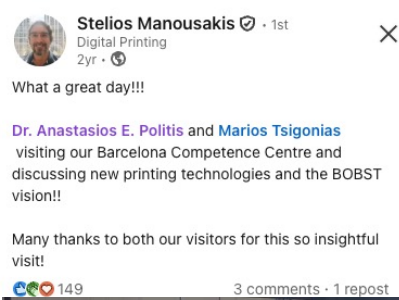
Stelios Manousakis · 1st
Digital Printing
2yr ·

What a great day!!!

Dr. Anastasios E. Politis and Marios Tsigonias visiting our Barcelona Competence Centre and discussing new printing technologies and the BOBST vision!!

Many thanks to both our visitors for this so insightful visit!

149
3 comments · 1 repost